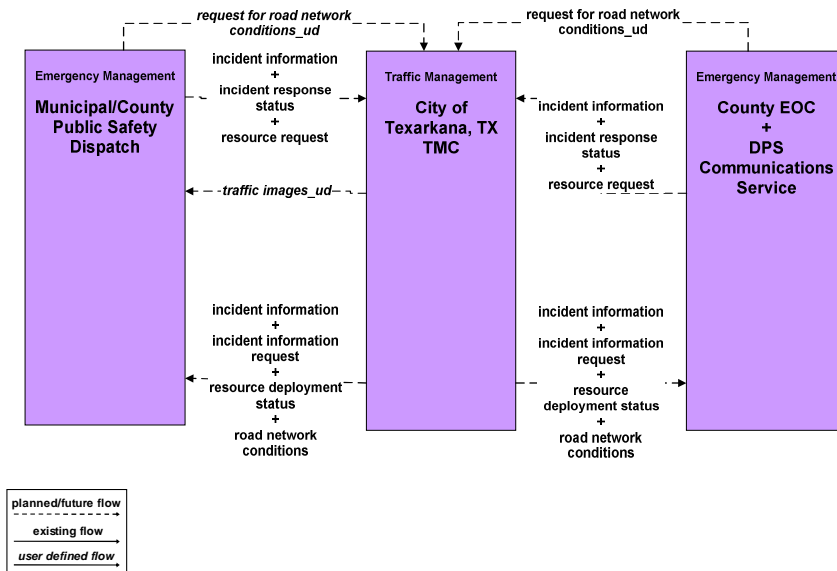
request for road network conditions_ud

request for road network conditions_ud

Emergency Management

Municipal/County Public Safety Dispatch

incident information
+
incident response status
+
resource request

traffic images_ud

Traffic Management

City of Texarkana, TX TMC

incident information
+
incident response status
+
resource request

Emergency Management

County EOC
+
DPS Communications Service

incident information
+
incident information request
+
resource deployment status
+
road network conditions

incident information
+
incident information request
+
resource deployment status
+
road network conditions

planned/future flow

existing flow

user defined flow